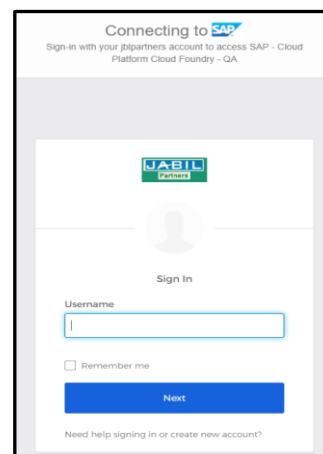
Connecting to SAP
Sign-in with your jblpartners account to access SAP - Cloud Platform Cloud Foundry - QA

JABIL
Partners

Sign In

Username

Remember me

Next

Need help signing in or create new account?